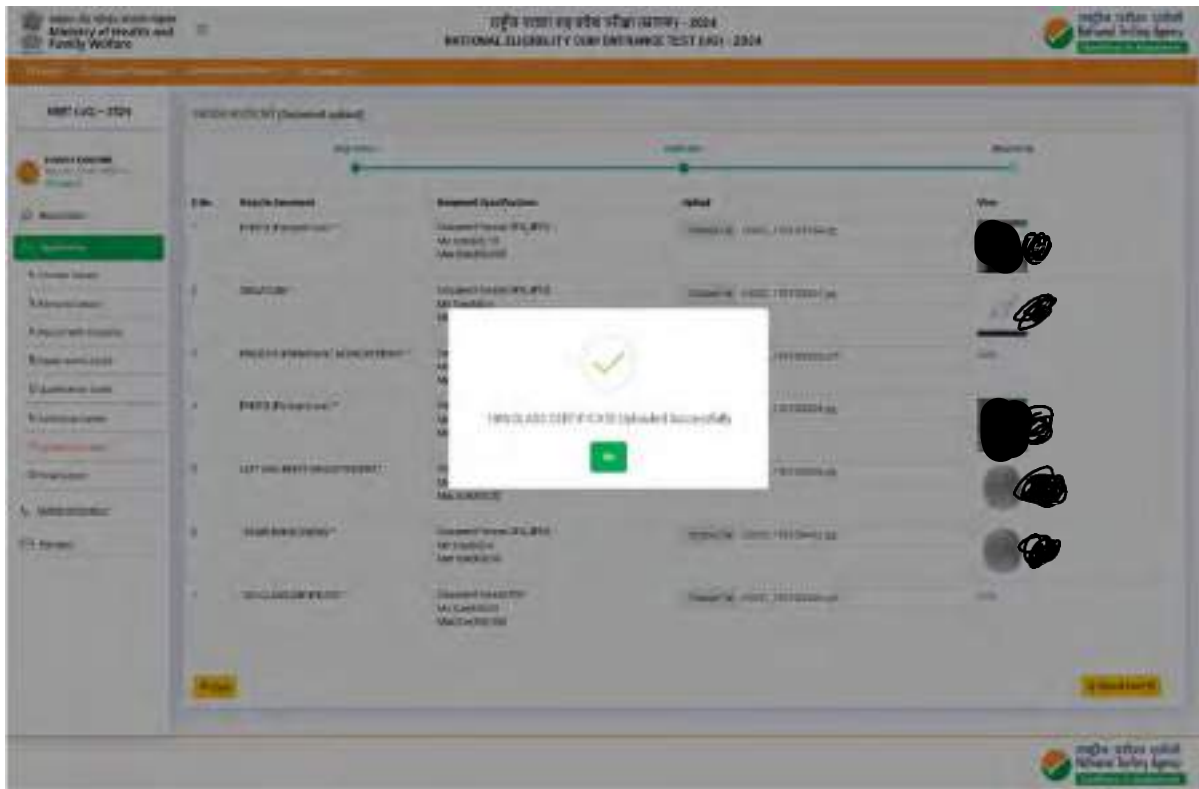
Ministry of Health and Family Welfare

राष्ट्रीय पात्रता सह प्रवेश परीक्षा (स्नातक) - 2024
NATIONAL ELIGIBILITY CUM ENTRANCE TEST (UG) - 2024

राष्ट्रीय परीक्षा एजेंसी
National Testing Agency

NEET (UG) – 2024

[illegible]

S.No. | Name of Document | Document Specification | Upload | View

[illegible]

10th CLASS CERTIFICATE Uploaded Successfully

Ok

राष्ट्रीय परीक्षा एजेंसी
National Testing Agency